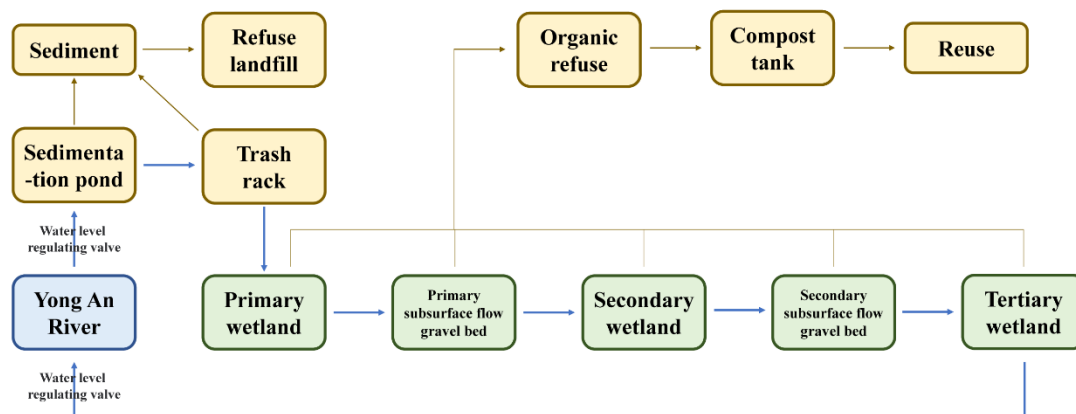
Sediment

Refuse landfill

Organic refuse

Compost tank

Reuse

Sedimenta -tion pond

Trash rack

Water level regulating valve

Yong An River

Water level regulating valve

Primary wetland

Primary subsurface flow gravel bed

Secondary wetland

Secondary subsurface flow gravel bed

Tertiary wetland